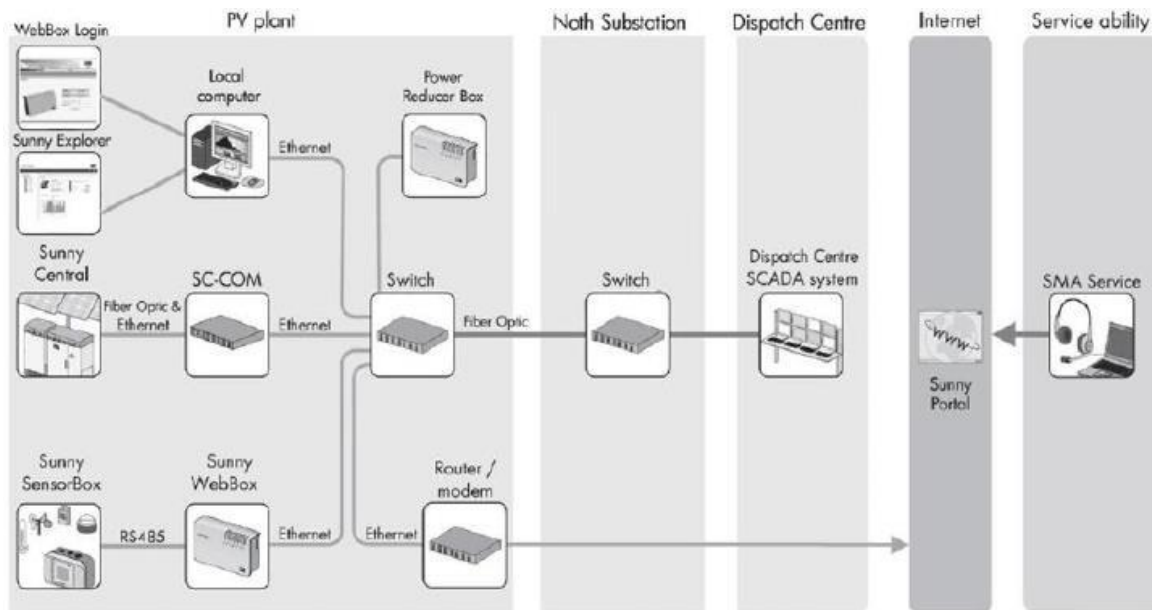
WebBox Login

PV plant

Noth Substation

Dispatch Centre

Internet

Service ability

Local computer

Power Reducer Box

Sunny Explorer

Ethernet

Sunny Central

SC-COM

Switch

Switch

Dispatch Centre SCADA system

SMA Service

Fiber Optic & Ethernet

Ethernet

Fiber Optic

www

Sunny Portal

Sunny SensorBox

Sunny WebBox

Router / modem

RS485

Ethernet

Ethernet